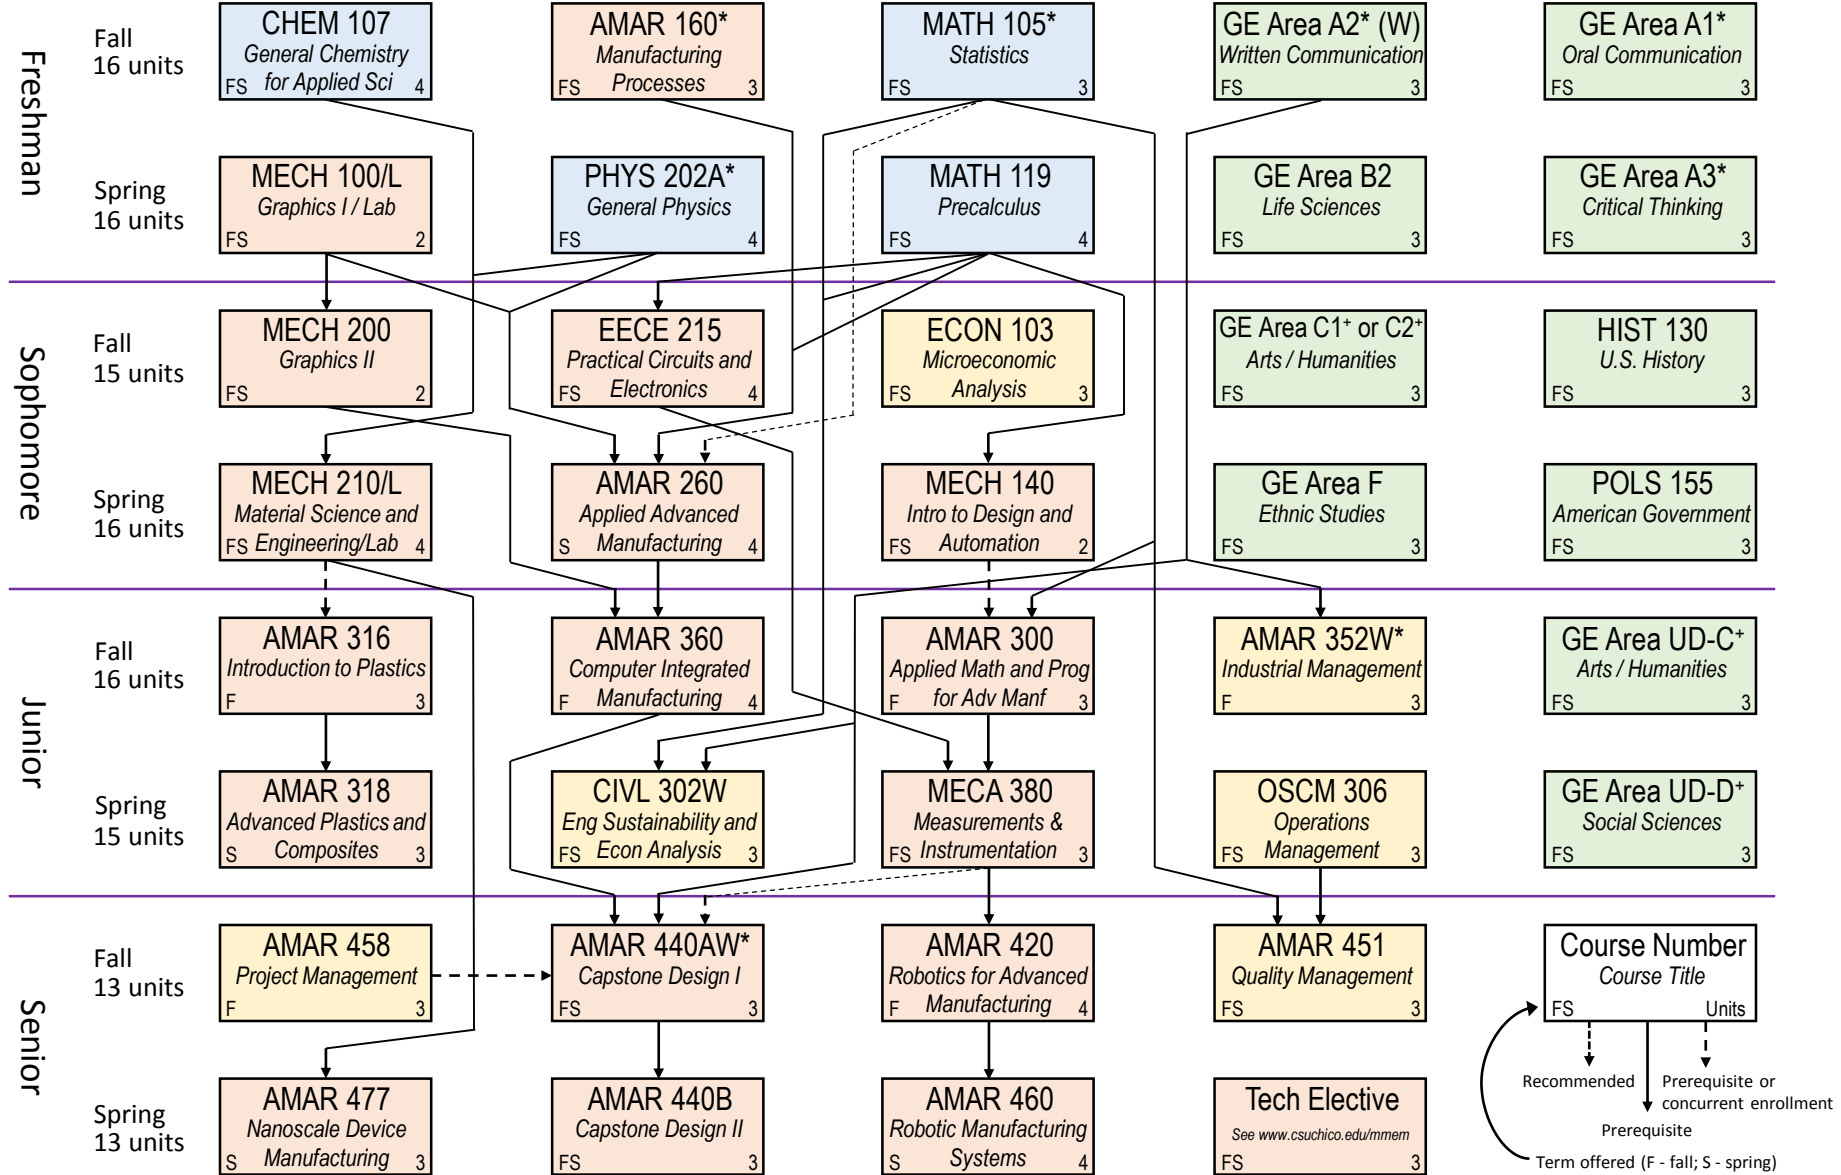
Freshman

Fall
16 units

CHEM 107
General Chemistry for Applied Sci
FS 4

AMAR 160*
Manufacturing Processes
FS 3

MATH 105*
Statistics
FS 3

GE Area A2* (W)
Written Communication
FS 3

GE Area A1*
Oral Communication
FS 3

Spring
16 units

MECH 100/L
Graphics I / Lab
FS 2

PHYS 202A*
General Physics
FS 4

MATH 119
Precalculus
FS 4

GE Area B2
Life Sciences
FS 3

GE Area A3*
Critical Thinking
FS 3

Sophomore

Fall
15 units

MECH 200
Graphics II
FS 2

EECE 215
Practical Circuits and Electronics
FS 4

ECON 103
Microeconomic Analysis
FS 3

GE Area C1⁺ or C2⁺
Arts / Humanities
FS 3

HIST 130
U.S. History
FS 3

Spring
16 units

MECH 210/L
Material Science and Engineering/Lab
FS 4

AMAR 260
Applied Advanced Manufacturing
S 4

MECH 140
Intro to Design and Automation
FS 2

GE Area F
Ethnic Studies
FS 3

POLS 155
American Government
FS 3

Junior

Fall
16 units

AMAR 316
Introduction to Plastics
F 3

AMAR 360
Computer Integrated Manufacturing
F 4

AMAR 300
Applied Math and Prog for Adv Manf
F 3

AMAR 352W*
Industrial Management
F 3

GE Area UD-C⁺
Arts / Humanities
FS 3

Spring
15 units

AMAR 318
Advanced Plastics and Composites
S 3

CIVL 302W
Eng Sustainability and Econ Analysis
FS 3

MECA 380
Measurements & Instrumentation
FS 3

OSCM 306
Operations Management
FS 3

GE Area UD-D⁺
Social Sciences
FS 3

Senior

Fall
13 units

AMAR 458
Project Management
F 3

AMAR 440AW*
Capstone Design I
FS 3

AMAR 420
Robotics for Advanced Manufacturing
F 4

AMAR 451
Quality Management
FS 3

Course Number
Course Title
FS Units

Spring
13 units

AMAR 477
Nanoscale Device Manufacturing
S 3

AMAR 440B
Capstone Design II
FS 3

AMAR 460
Robotic Manufacturing Systems
S 4

Tech Elective
See www.csuchico.edu/mmem
FS 3

Recommended
Prerequisite or concurrent enrollment
Prerequisite
Term offered (F - fall; S - spring)